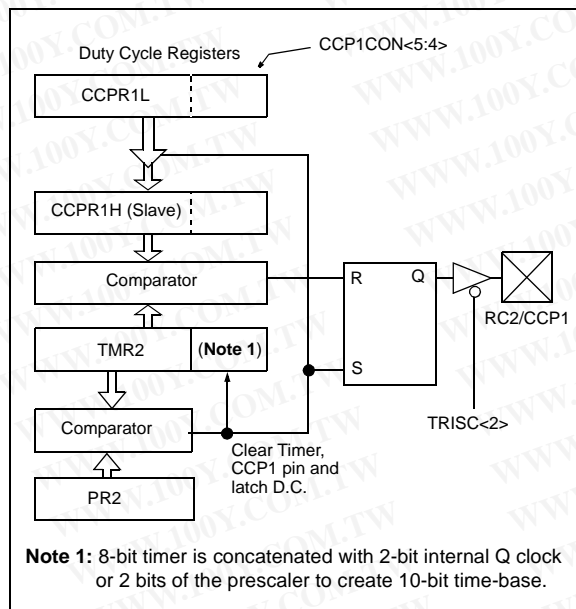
Duty Cycle Registers

CCP1CON<5:4>

CCPR1L

CCPR1H (Slave)

Comparator

TMR2

(Note 1)

Comparator

PR2

R

Q

S

RC2/CCP1

TRISC<2>

Clear Timer, CCP1 pin and latch D.C.

Note 1: 8-bit timer is concatenated with 2-bit internal Q clock or 2 bits of the prescaler to create 10-bit time-base.

WWW.100Y.COM.TW